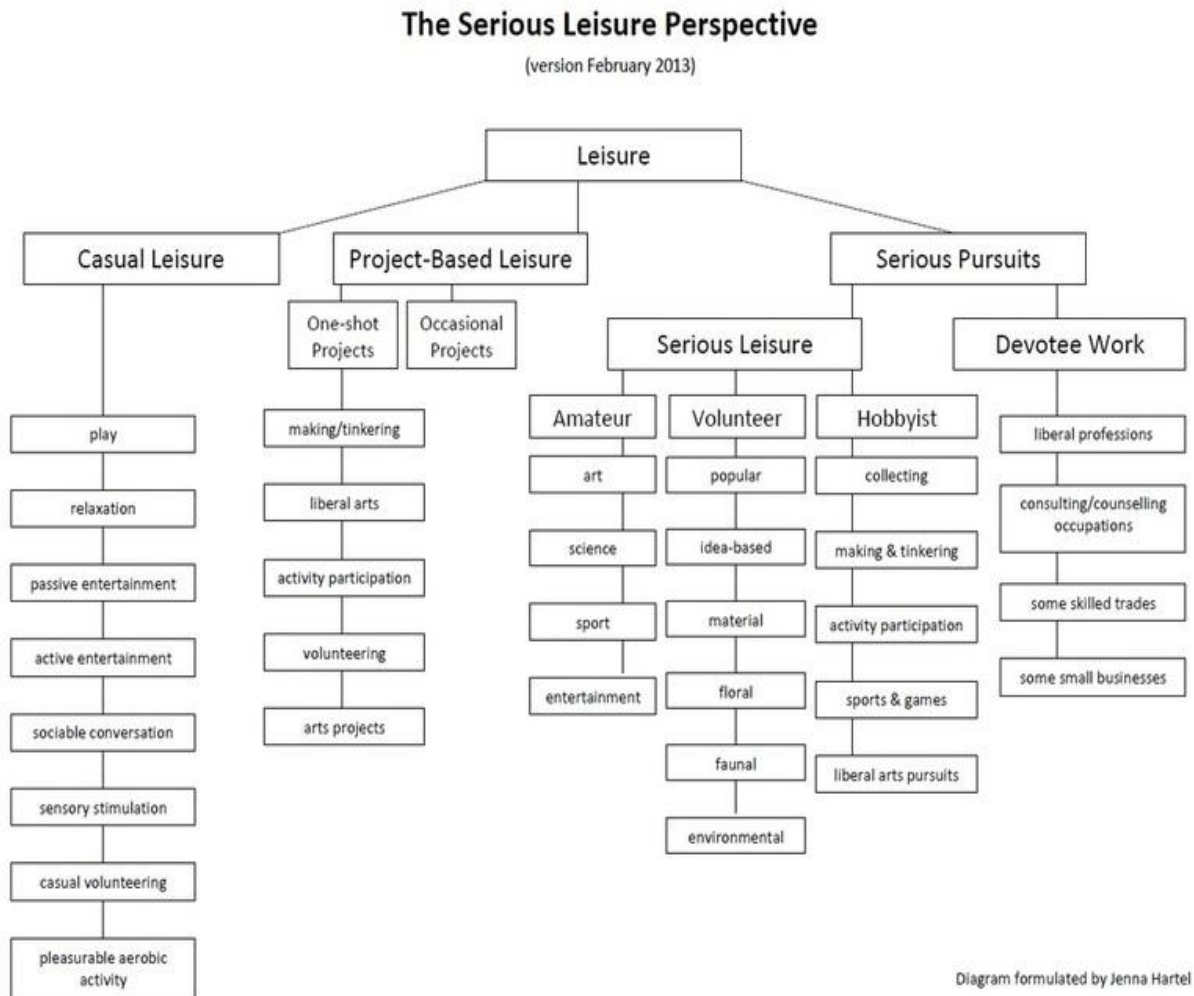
The Serious Leisure Perspective
(version February 2013)

Leisure

Casual Leisure

play
relaxation
passive entertainment
active entertainment
sociable conversation
sensory stimulation
casual volunteering
pleasurable aerobic activity

Project-Based Leisure

One-shot Projects
making/tinkering
liberal arts
activity participation
volunteering
arts projects

Occasional Projects

Serious Pursuits

Serious Leisure

Amateur
art
science
sport
entertainment

Volunteer
popular
idea-based
material
floral
faunal
environmental

Hobbyist
collecting
making & tinkering
activity participation
sports & games
liberal arts pursuits

Devotee Work
liberal professions
consulting/counselling occupations
some skilled trades
some small businesses

Diagram formulated by Jenna Hartel